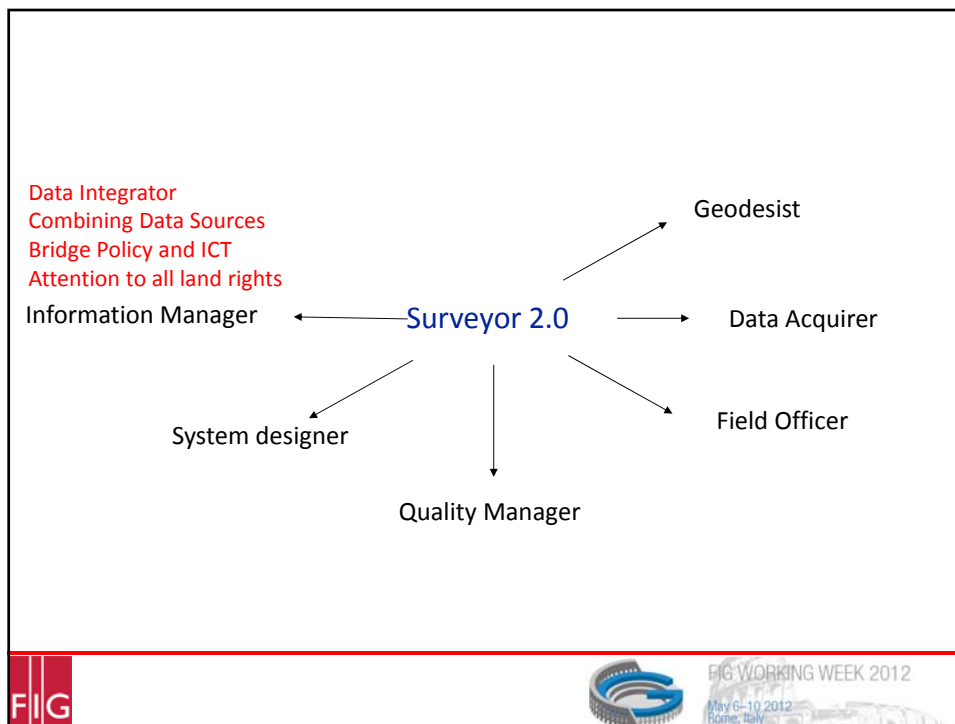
Data Integrator
Combining Data Sources
Bridge Policy and ICT
Attention to all land rights

Geodesist

Information Manager

Surveyor 2.0

Data Acquirer

System designer

Field Officer

Quality Manager

FIG

FIG WORKING WEEK 2012
May 6–10 2012
Rome, Italy